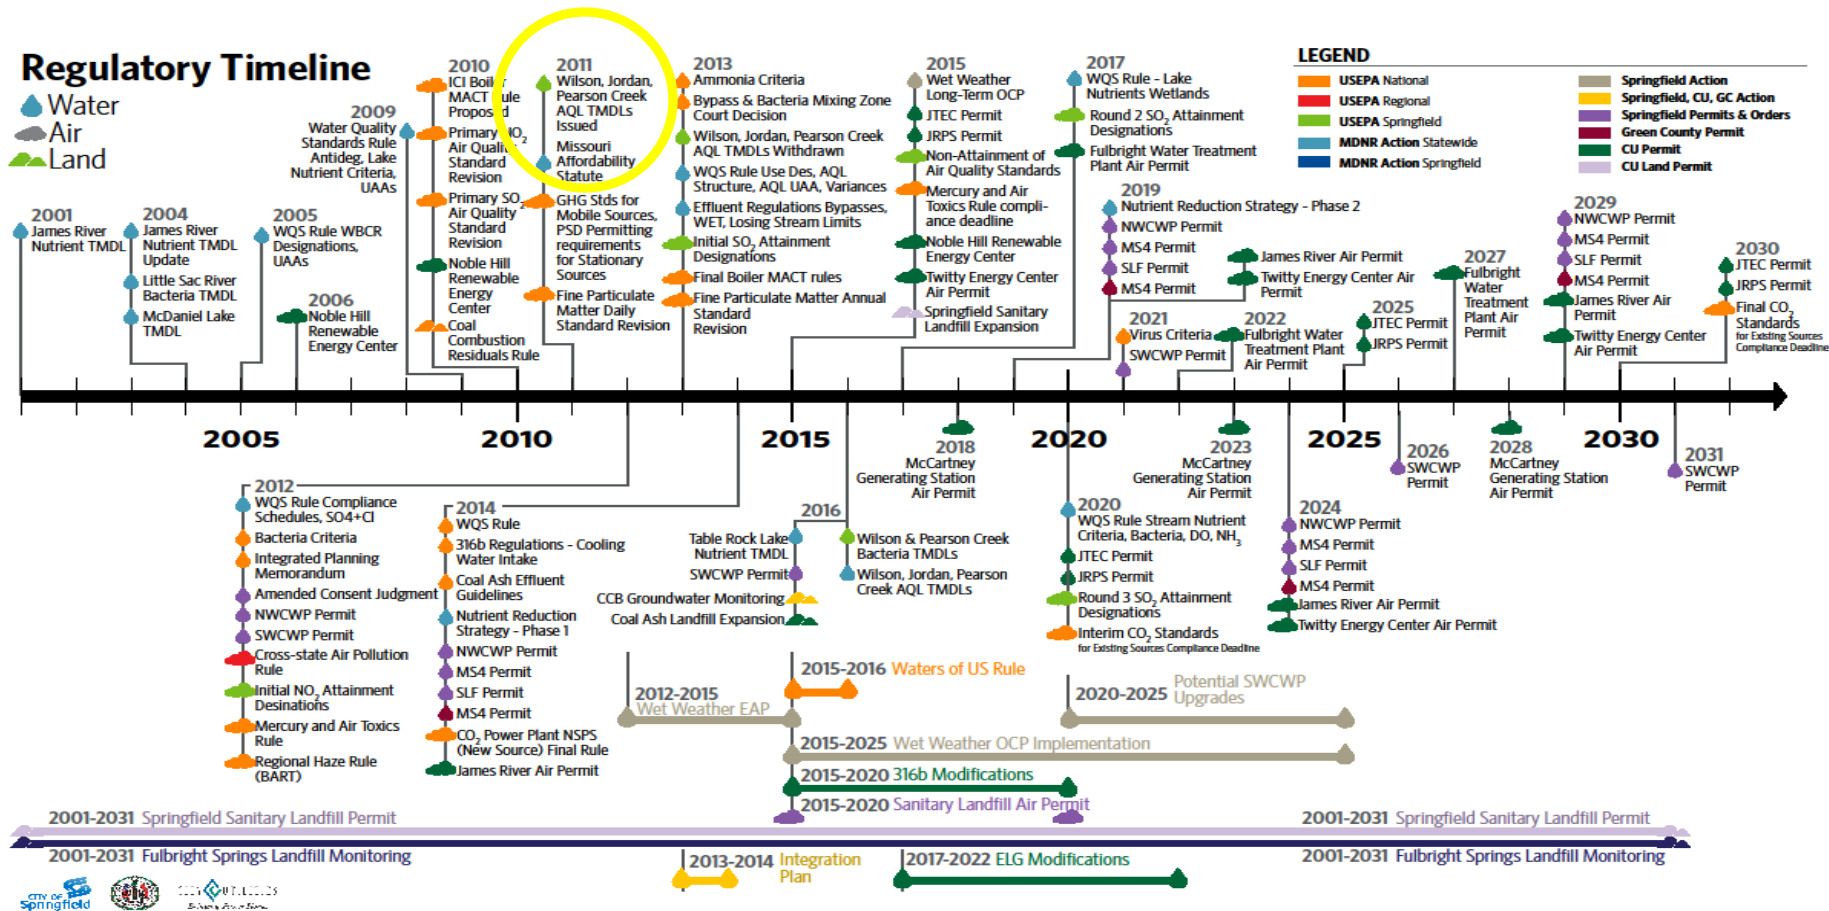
Regulatory Timeline
Water
Air
Land

LEGEND
USEPA National
USEPA Regional
USEPA Springfield
MDNR Action Statewide
MDNR Action Springfield
Springfield Action
Springfield, CU, GC Action
Springfield Permits & Orders
Green County Permit
CU Permit
CU Land Permit

2001
James River Nutrient TMDL

2004
James River Nutrient TMDL Update
Little Sac River Bacteria TMDL
McDaniel Lake TMDL

2005
WQS Rule WBCR Designations, UAAs

2006
Noble Hill Renewable Energy Center

2009
Water Quality Standards Rule Antideg, Lake Nutrient Criteria, UAAs

2010
ICI Boiler MACT Rule Proposed
Primary $NO_2$ Air Quality Standard Revision
Primary $SO_2$ Air Quality Standard Revision
Noble Hill Renewable Energy Center
Coal Combustion Residuals Rule

2011
Wilson, Jordan, Pearson Creek AQL TMDLs Issued
Missouri Affordability Statute
GHG Stds for Mobile Sources, PSD Permitting requirements for Stationary Sources
Fine Particulate Matter Daily Standard Revision

2013
Ammonia Criteria
Bypass & Bacteria Mixing Zone Court Decision
Wilson, Jordan, Pearson Creek AQL TMDLs Withdrawn
WQS Rule Use Des, AQL Structure, AQL UAA, Variances
Effluent Regulations Bypasses, WET, Losing Stream Limits
Initial $SO_2$ Attainment Designations
Final Boiler MACT rules
Fine Particulate Matter Annual Standard Revision

2015
Wet Weather Long-Term OCP
JTEC Permit
JRPS Permit
Non-Attainment of Air Quality Standards
Mercury and Air Toxics Rule compliance deadline
Noble Hill Renewable Energy Center
Twitty Energy Center Air Permit
Springfield Sanitary Landfill Expansion

2017
WQS Rule - Lake Nutrients Wetlands
Round 2 $SO_2$ Attainment Designations
Fulbright Water Treatment Plant Air Permit

2019
Nutrient Reduction Strategy - Phase 2
NWCWP Permit
MS4 Permit
SLF Permit
MS4 Permit

James River Air Permit
Twitty Energy Center Air Permit

2021
Virus Criteria
SWCWP Permit

2022
Fulbright Water Treatment Plant Air Permit

2025
JTEC Permit
JRPS Permit

2027
Fulbright Water Treatment Plant Air Permit

2029
NWCWP Permit
MS4 Permit
SLF Permit
MS4 Permit
James River Air Permit
Twitty Energy Center Air Permit

2030
JTEC Permit
JRPS Permit
Final $CO_2$ Standards for Existing Sources Compliance Deadline

2005 2010 2015 2020 2025 2030

2012
WQS Rule Compliance Schedules, SO4+Cl
Bacteria Criteria
Integrated Planning Memorandum
Amended Consent Judgment
NWCWP Permit
SWCWP Permit
Cross-state Air Pollution Rule
Initial $NO_2$ Attainment Desinations
Mercury and Air Toxics Rule
Regional Haze Rule (BART)

2014
WQS Rule
316b Regulations - Cooling Water Intake
Coal Ash Effluent Guidelines
Nutrient Reduction Strategy - Phase 1
NWCWP Permit
MS4 Permit
SLF Permit
MS4 Permit
$CO_2$ Power Plant NSPS (New Source) Final Rule
James River Air Permit

2016
Table Rock Lake Nutrient TMDL
SWCWP Permit
CCB Groundwater Monitoring
Coal Ash Landfill Expansion
Wilson & Pearson Creek Bacteria TMDLs
Wilson, Jordan, Pearson Creek AQL TMDLs

2018
McCartney Generating Station Air Permit

2020
WQS Rule Stream Nutrient Criteria, Bacteria, DO, $NH_3$
JTEC Permit
JRPS Permit
Round 3 $SO_2$ Attainment Designations
Interim $CO_2$ Standards for Existing Sources Compliance Deadline

2023
McCartney Generating Station Air Permit

2024
NWCWP Permit
MS4 Permit
SLF Permit
MS4 Permit
James River Air Permit
Twitty Energy Center Air Permit

2026
SWCWP Permit

2028
McCartney Generating Station Air Permit

2031
SWCWP Permit

2012-2015 Wet Weather EAP
2015-2016 Waters of US Rule
2020-2025 Potential SWCWP Upgrades
2015-2025 Wet Weather OCP Implementation
2015-2020 316b Modifications
2015-2020 Sanitary Landfill Air Permit
2001-2031 Springfield Sanitary Landfill Permit
2001-2031 Springfield Sanitary Landfill Permit
2001-2031 Fulbright Springs Landfill Monitoring
2001-2031 Fulbright Springs Landfill Monitoring
2013-2014 Integration Plan
2017-2022 ELG Modifications

CITY OF Springfield
CITY UTILITIES